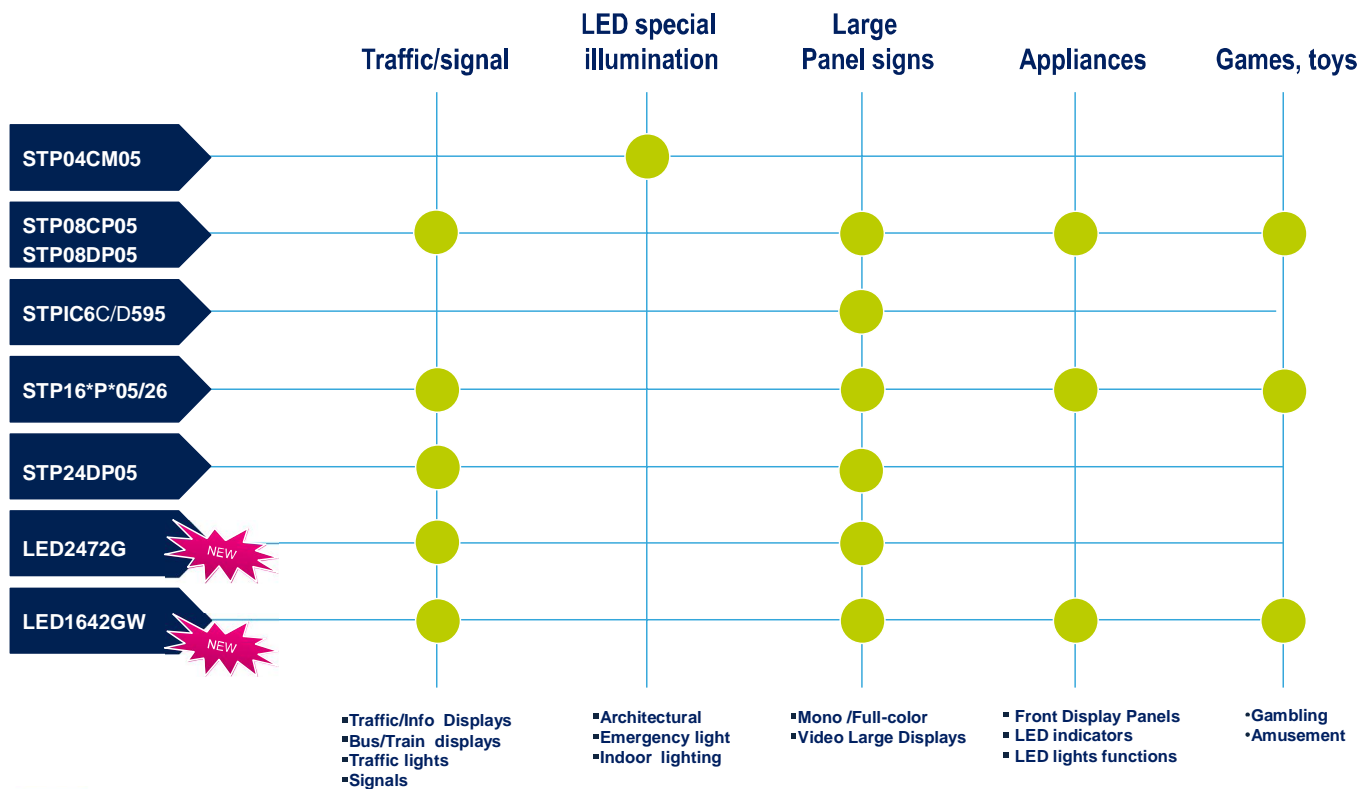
| | Traffic/signal | LED special illumination | Large Panel signs | Appliances | Games, toys |
|---|---|---|---|---|---|
| STP04CM05 | | ● | | | |
| STP08CP05 STP08DP05 | ● | | ● | ● | ● |
| STPIC6C/D595 | | | ● | | |
| STP16*P*05/26 | ● | | ● | ● | ● |
| STP24DP05 | ● | | ● | | |
| LED2472G NEW | ● | | ● | | |
| LED1642GW NEW | ● | | ● | ● | ● |

▪Traffic/Info Displays
▪Bus/Train displays
▪Traffic lights
▪Signals

▪Architectural
▪Emergency light
▪Indoor lighting

▪Mono /Full-color
▪Video Large Displays

▪ Front Display Panels
▪ LED indicators
▪ LED lights functions

•Gambling
•Amusement